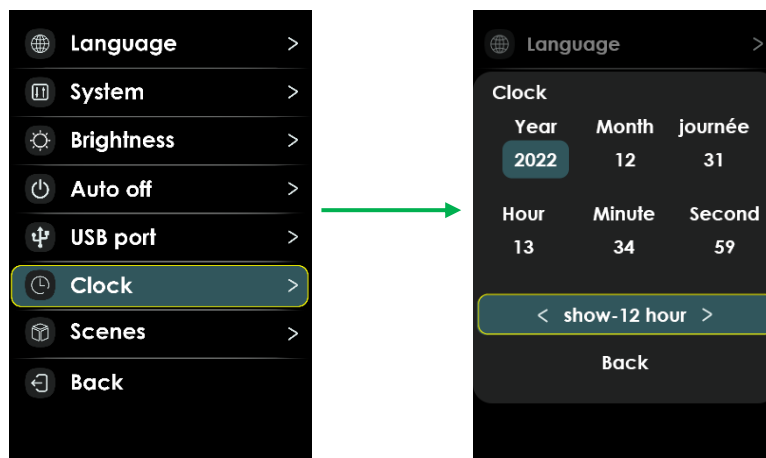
Language >
System >
Brightness >
Auto off >
USB port >
Clock >
Scenes >
Back

Language >
Clock
| Year | Month | journée |
|---|---|---|
| 2022 | 12 | 31 |
| Hour | Minute | Second |
| 13 | 34 | 59 |

< show-12 hour >
Back